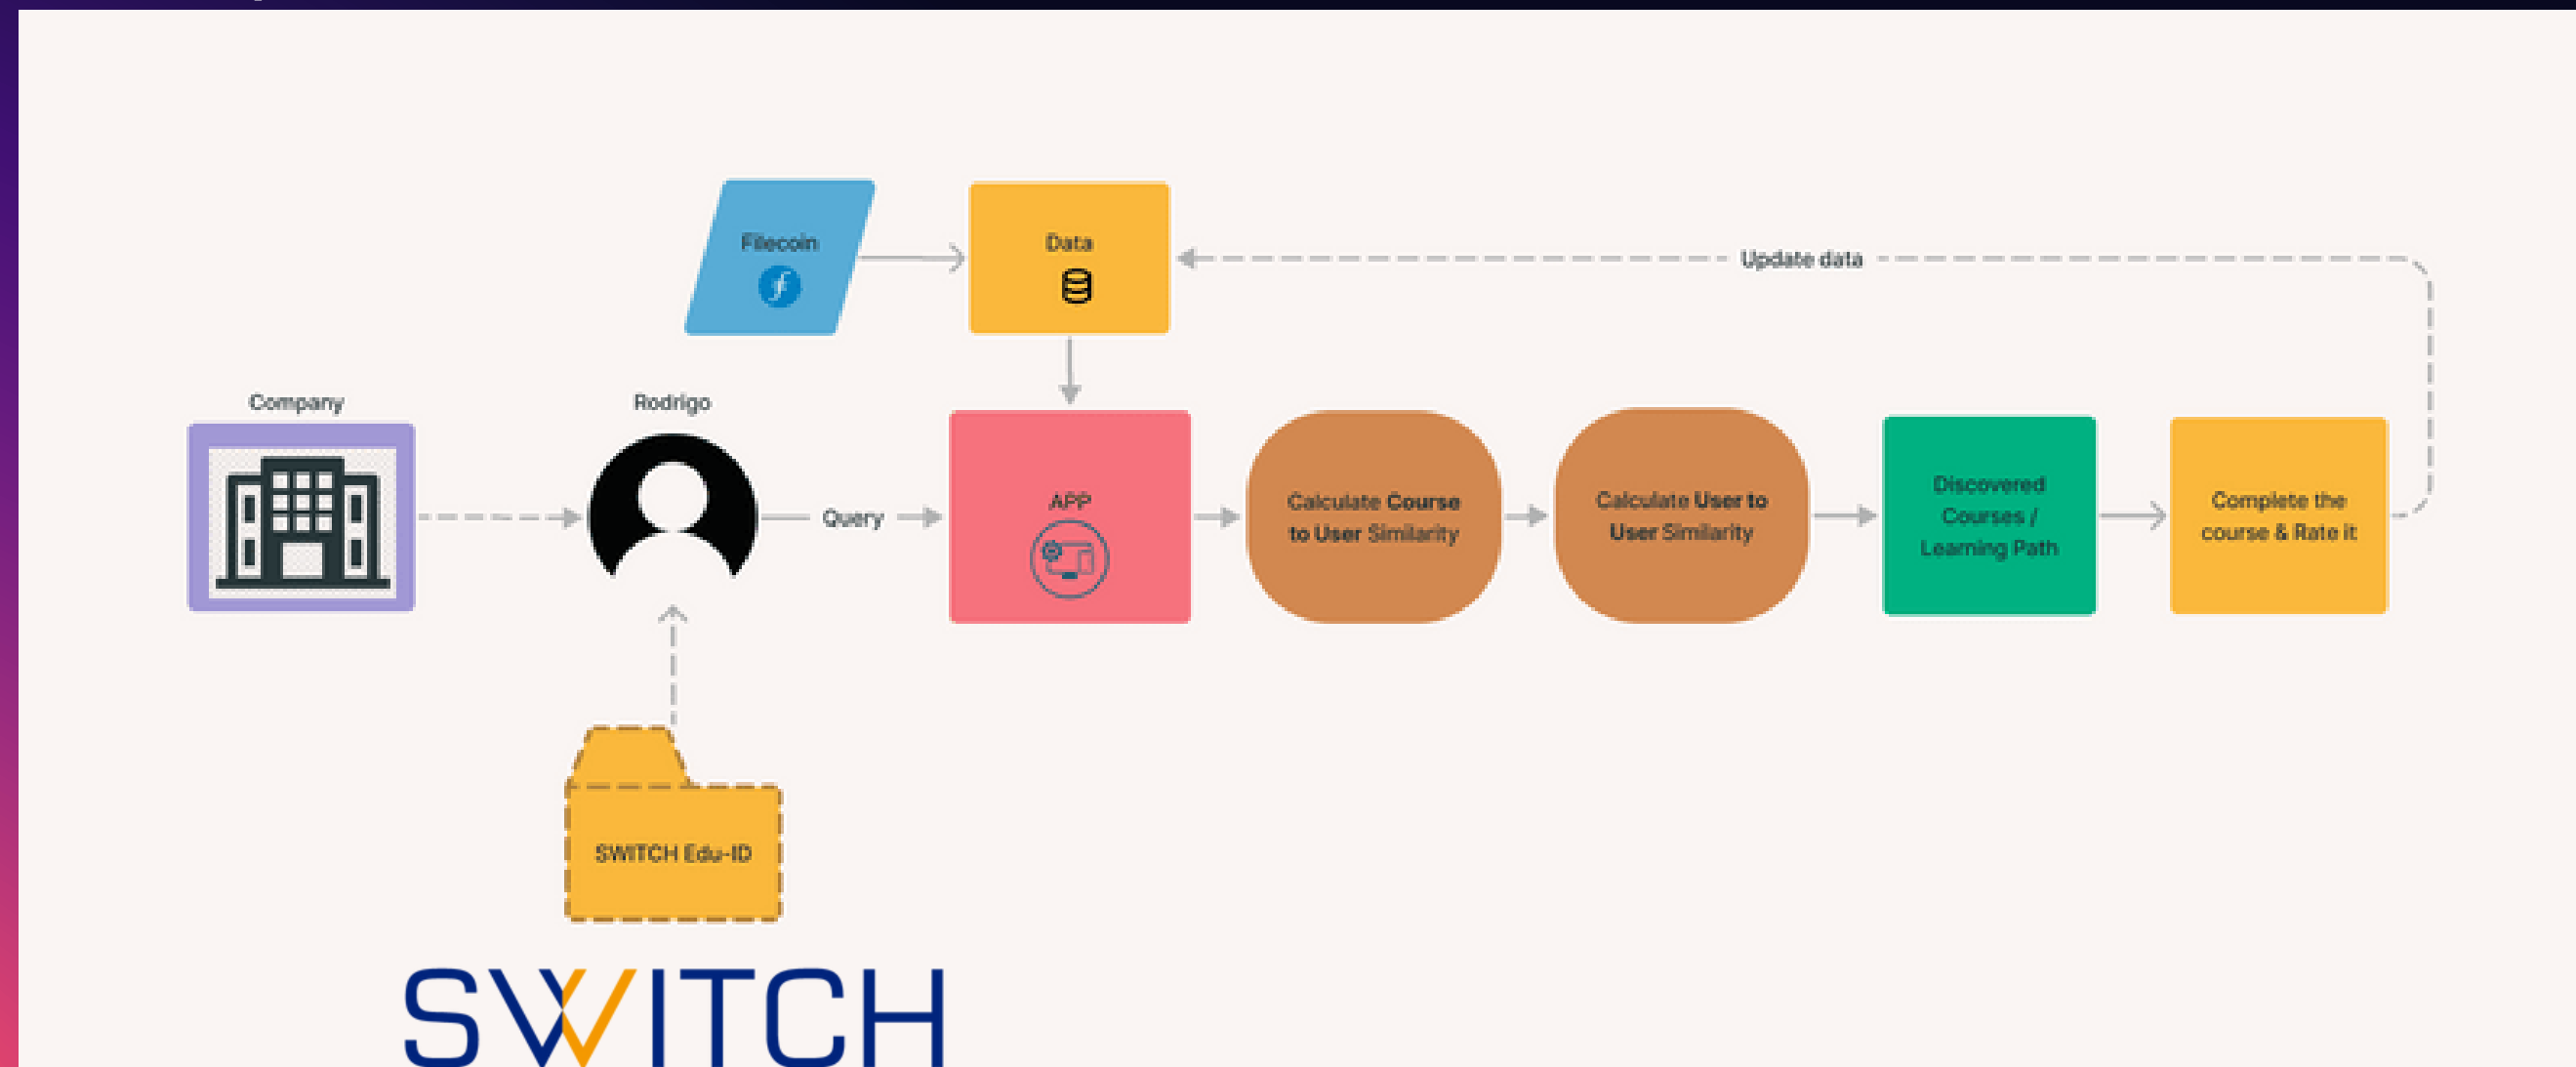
Filecoin

Data

Update data

Company

Rodrigo

Query

APP

Calculate Course to User Similarity

Calculate User to User Similarity

Discovered Courses / Learning Path

Complete the course & Rate it

SWITCH Edu-ID

SWITCH